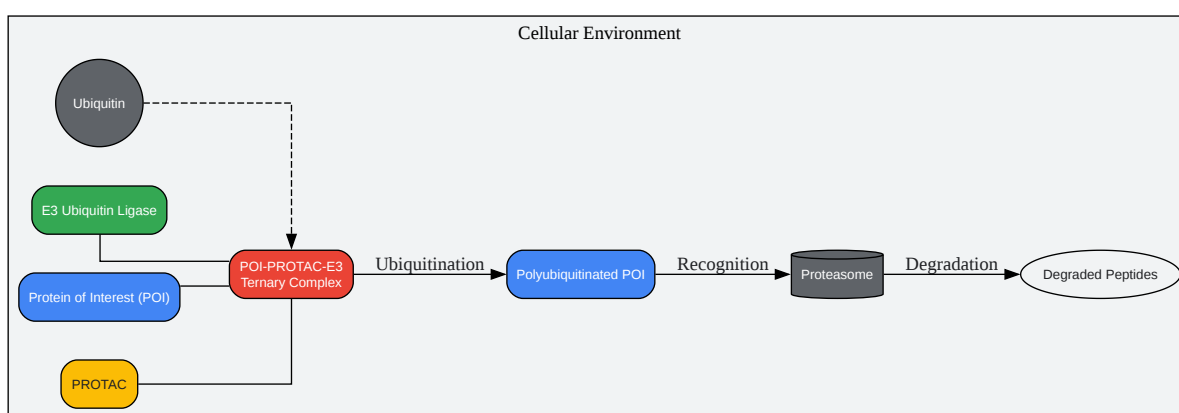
Cellular Environment

Ubiquitin

E3 Ubiquitin Ligase

Protein of Interest (POI)

PROTAC

POI-PROTAC-E3 Ternary Complex

Ubiquitination

Polyubiquitinated POI

Recognition

Proteasome

Degradation

Degraded Peptides